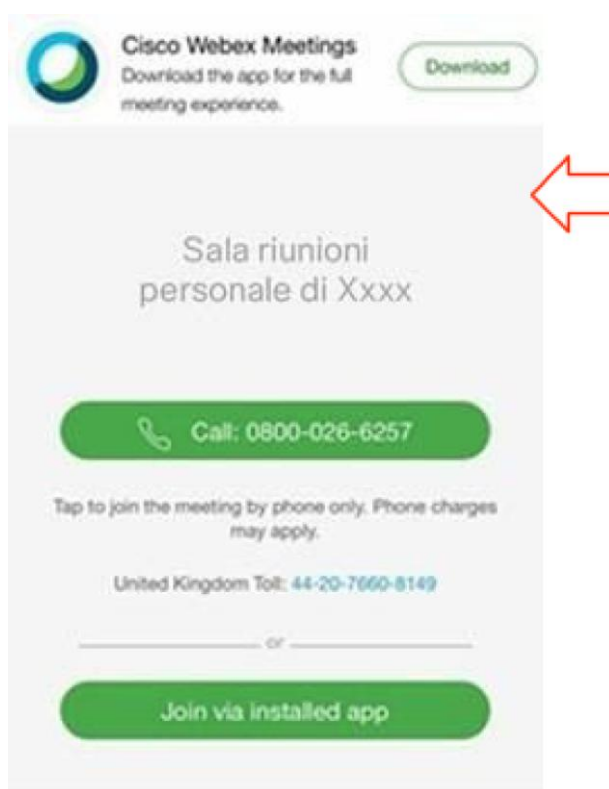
Cisco Webex Meetings
Download the app for the full meeting experience.

Download

Sala riunioni personale di Xxxx

Call: 0800-026-6257

Tap to join the meeting by phone only. Phone charges may apply.

United Kingdom Toll: 44-20-7660-8149

or

Join via installed app